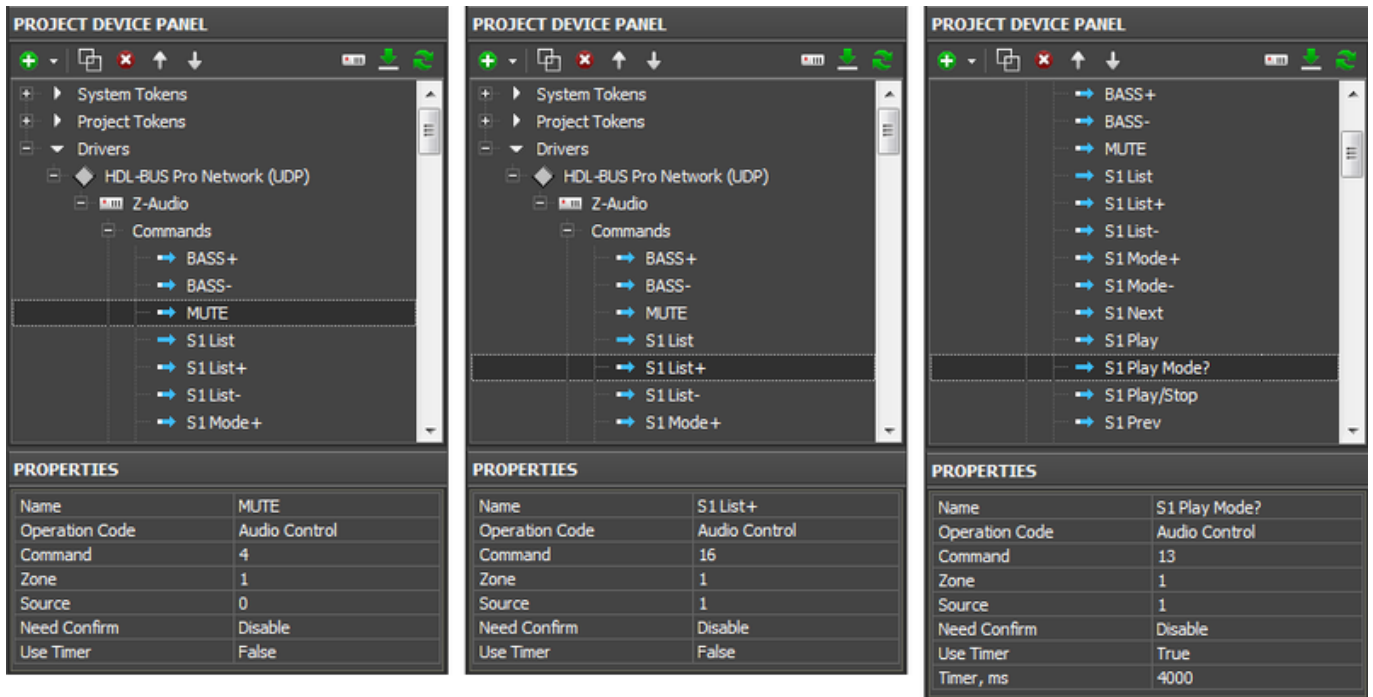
PROJECT DEVICE PANEL

System Tokens
Project Tokens
Drivers
HDL-BUS Pro Network (UDP)
Z-Audio
Commands
BASS+
BASS-
MUTE
S1 List
S1 List+
S1 List-
S1 Mode+

PROPERTIES

| Name | MUTE |
|---|---|
| Operation Code | Audio Control |
| Command | 4 |
| Zone | 1 |
| Source | 0 |
| Need Confirm | Disable |
| Use Timer | False |

PROJECT DEVICE PANEL

System Tokens
Project Tokens
Drivers
HDL-BUS Pro Network (UDP)
Z-Audio
Commands
BASS+
BASS-
MUTE
S1 List
S1 List+
S1 List-
S1 Mode+

PROPERTIES

| Name | S1 List+ |
|---|---|
| Operation Code | Audio Control |
| Command | 16 |
| Zone | 1 |
| Source | 1 |
| Need Confirm | Disable |
| Use Timer | False |

PROJECT DEVICE PANEL

BASS+
BASS-
MUTE
S1 List
S1 List+
S1 List-
S1 Mode+
S1 Mode-
S1 Next
S1 Play
S1 Play Mode?
S1 Play/Stop
S1 Prev

PROPERTIES

| Name | S1 Play Mode? |
|---|---|
| Operation Code | Audio Control |
| Command | 13 |
| Zone | 1 |
| Source | 1 |
| Need Confirm | Disable |
| Use Timer | True |
| Timer, ms | 4000 |